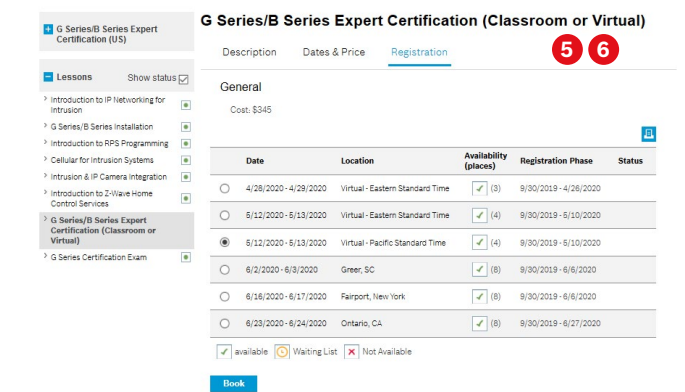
G Series/B Series Expert Certification (US)

Lessons Show status

Introduction to IP Networking for Intrusion
G Series/B Series Installation
Introduction to RPS Programming
Cellular for Intrusion Systems
Intrusion & IP Camera Integration
Introduction to Z-Wave Home Control Services
G Series/B Series Expert Certification (Classroom or Virtual)
G Series Certification Exam

G Series/B Series Expert Certification (Classroom or Virtual)

Description Dates & Price Registration

5 6

General

Cost: $345

| | Date | Location | Availability (places) | Registration Phase | Status |
|---|---|---|---|---|---|
| | 4/28/2020 - 4/29/2020 | Virtual - Eastern Standard Time | (3) | 9/30/2019 - 4/26/2020 | |
| | 5/12/2020 - 5/13/2020 | Virtual - Eastern Standard Time | (4) | 9/30/2019 - 5/10/2020 | |
| | 5/12/2020 - 5/13/2020 | Virtual - Pacific Standard Time | (4) | 9/30/2019 - 5/10/2020 | |
| | 6/2/2020 - 6/3/2020 | Greer, SC | (8) | 9/30/2019 - 6/6/2020 | |
| | 6/16/2020 - 6/17/2020 | Fairport, New York | (8) | 9/30/2019 - 6/6/2020 | |
| | 6/23/2020 - 6/24/2020 | Ontario, CA | (8) | 9/30/2019 - 6/27/2020 | |

available Waiting List Not Available

Book